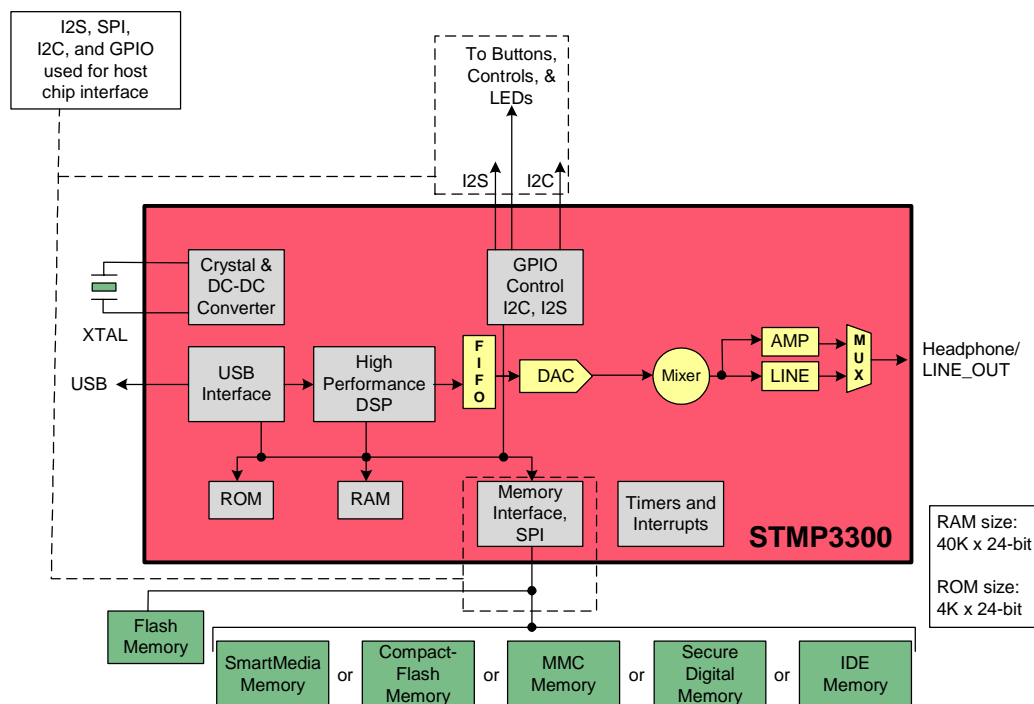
I2S, SPI, I2C, and GPIO used for host chip interface

To Buttons, Controls, & LEDs

I2S

I2C

Crystal & DC-DC Converter

XTAL

GPIO Control I2C, I2S

USB

USB Interface

High Performance DSP

F I F O

DAC

Mixer

AMP

LINE

M U X

Headphone/ LINE_OUT

ROM

RAM

Memory Interface, SPI

Timers and Interrupts

STMP3300

RAM size: 40K x 24-bit

ROM size: 4K x 24-bit

Flash Memory

SmartMedia Memory

or

Compact-Flash Memory

or

MMC Memory

or

Secure Digital Memory

or

IDE Memory